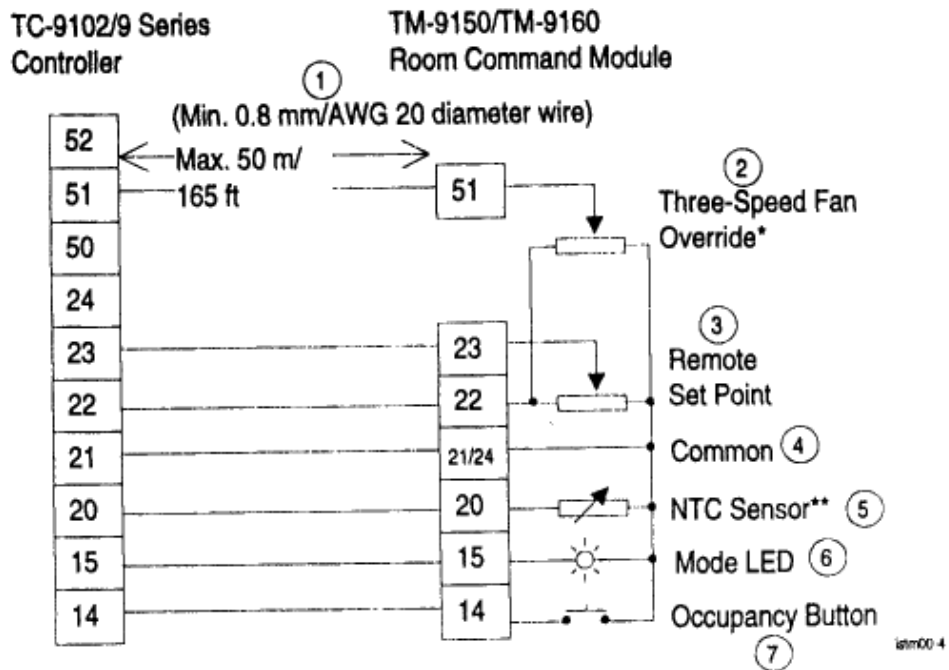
TC-9102/9 Series Controller

TM-9150/TM-9160 Room Command Module

1

(Min. 0.8 mm/AWG 20 diameter wire)

Max. 50 m/ 165 ft

52
51
50
24
23
22
21
20
15
14

51
23
22
21/24
20
15
14

2 Three-Speed Fan Override*

3 Remote Set Point

Common 4

NTC Sensor** 5

Mode LED 6

Occupancy Button 7

istm00-4